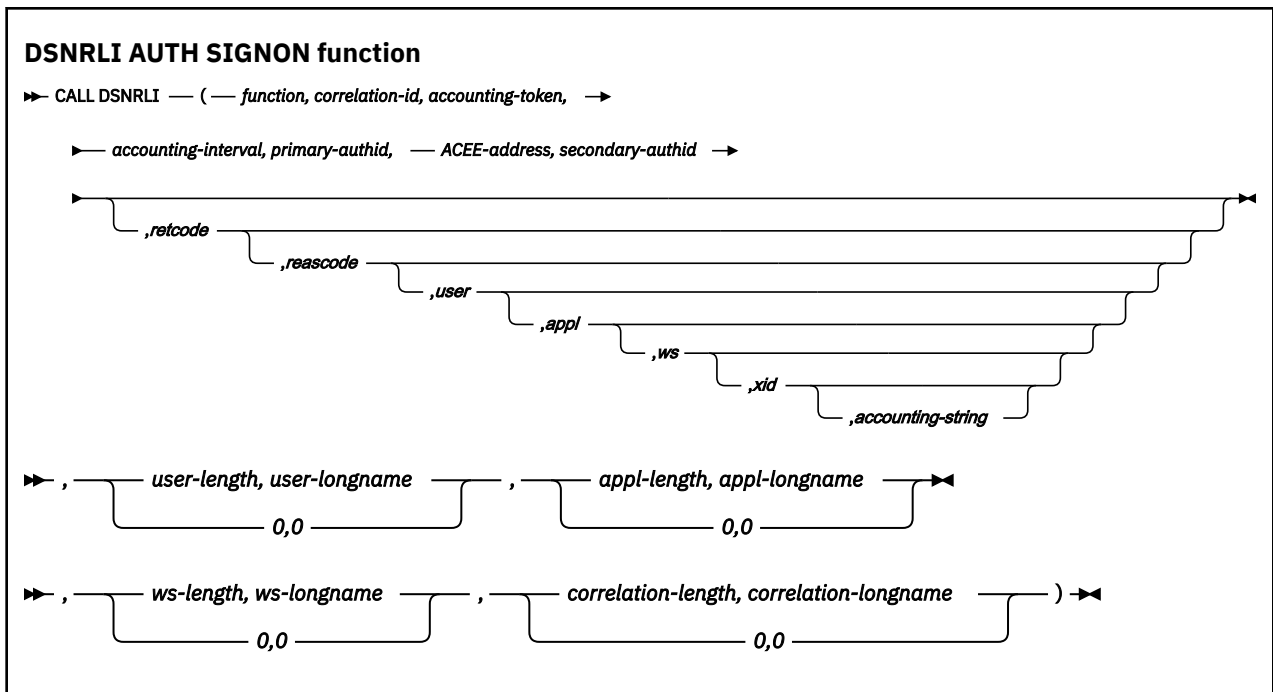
**DSNRLI AUTH SIGNON function**

CALL DSNRLI ( function, correlation-id, accounting-token,

accounting-interval, primary-authid, ACEE-address, secondary-authid

,retcode

,reascode

,user

,appl

,ws

,xid

,accounting-string

, user-length, user-longname , appl-length, appl-longname

0,0 0,0

, ws-length, ws-longname , correlation-length, correlation-longname )

0,0 0,0